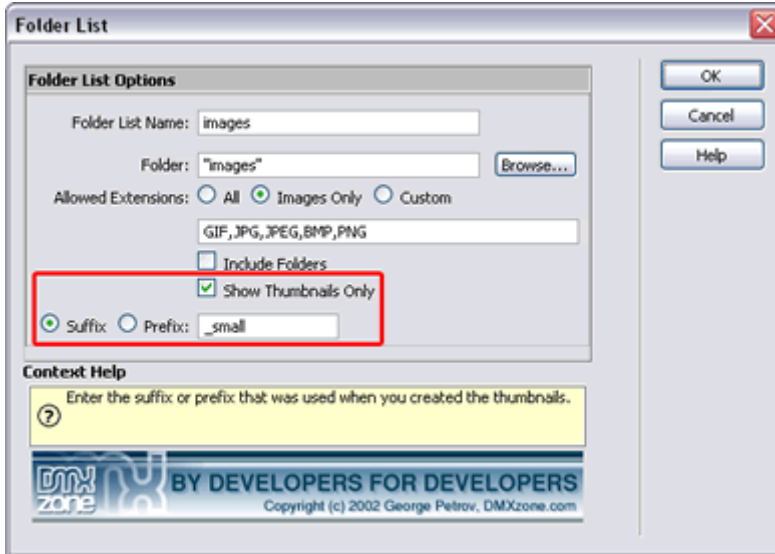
Folder List

Folder List Options

Folder List Name: images

Folder: "images" Browse...

Allowed Extensions: All Images Only Custom

GIF,JPG,JPEG,BMP,PNG

Include Folders

Show Thumbnails Only

Suffix Prefix: _small

Context Help

Enter the suffix or prefix that was used when you created the thumbnails.

DMX zone BY DEVELOPERS FOR DEVELOPERS
Copyright (c) 2002 George Petrov, DMXzone.com

OK

Cancel

Help